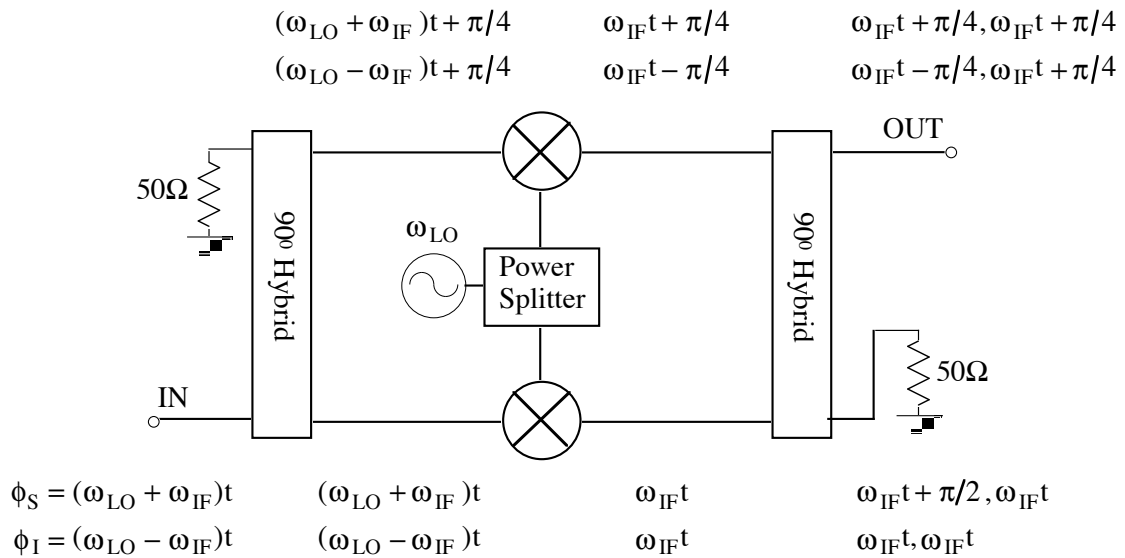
$(\omega_{LO} + \omega_{IF})t + \pi/4$ $\omega_{IF}t + \pi/4$ $\omega_{IF}t + \pi/4, \omega_{IF}t + \pi/4$

$(\omega_{LO} - \omega_{IF})t + \pi/4$ $\omega_{IF}t - \pi/4$ $\omega_{IF}t - \pi/4, \omega_{IF}t + \pi/4$

OUT

50Ω

90° Hybrid

$\omega_{LO}$

Power Splitter

90° Hybrid

50Ω

IN

$\phi_S = (\omega_{LO} + \omega_{IF})t$ $(\omega_{LO} + \omega_{IF})t$ $\omega_{IF}t$ $\omega_{IF}t + \pi/2, \omega_{IF}t$

$\phi_I = (\omega_{LO} - \omega_{IF})t$ $(\omega_{LO} - \omega_{IF})t$ $\omega_{IF}t$ $\omega_{IF}t, \omega_{IF}t$